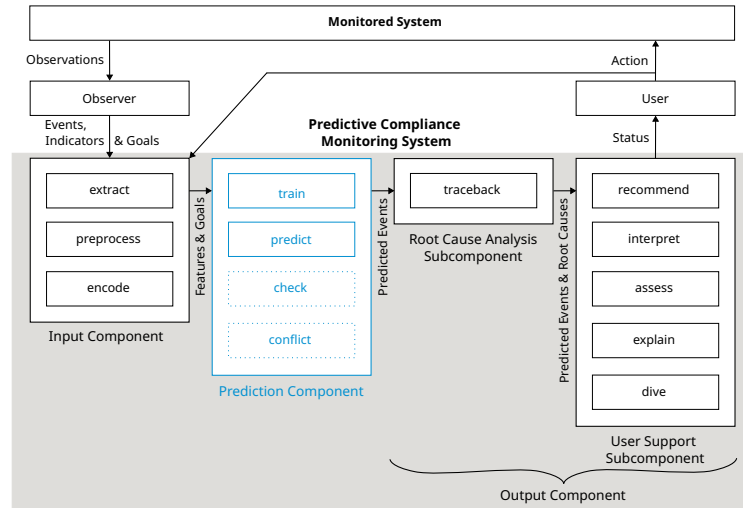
Monitored System

Observations

Action

Observer

User

Events, Indicators & Goals

Predictive Compliance Monitoring System

Status

extract

preprocess

encode

Input Component

Features & Goals

train

predict

check

conflict

Prediction Component

Predicted Events

traceback

Root Cause Analysis Subcomponent

Predicted Events & Root Causes

recommend

interpret

assess

explain

dive

User Support Subcomponent

Output Component